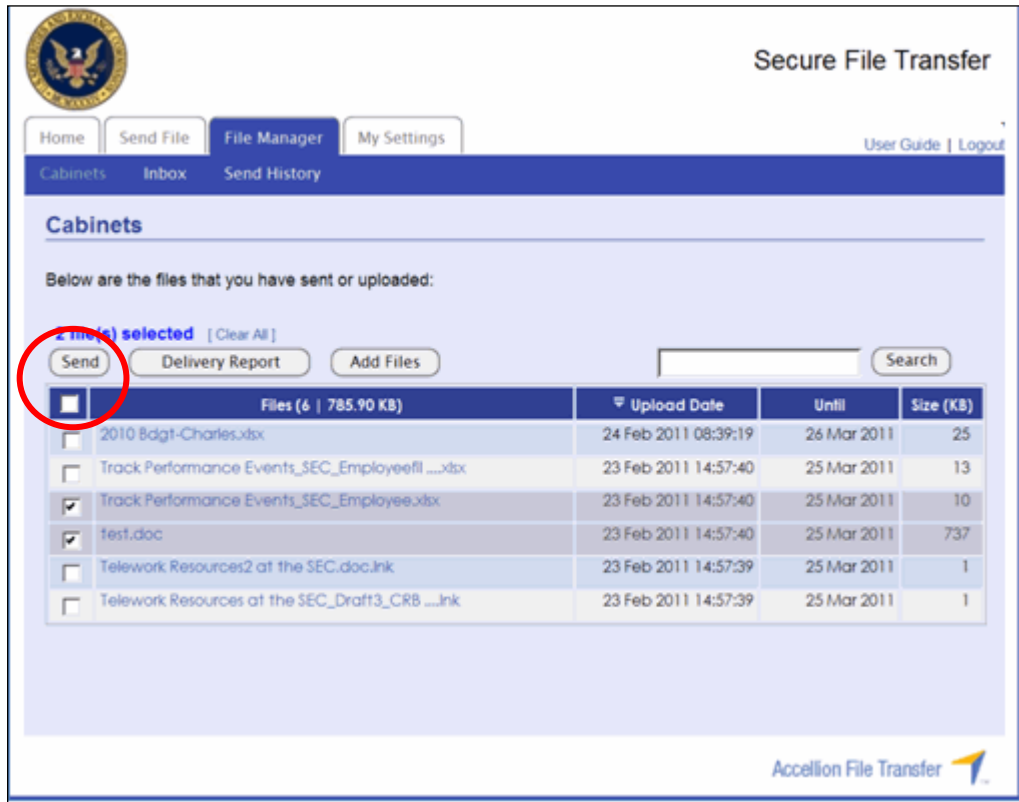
Secure File Transfer

Home | Send File | File Manager | My Settings

User Guide | Logout

Cabinets | Inbox | Send History

Cabinets

Below are the files that you have sent or uploaded:

2 file(s) selected [ Clear All ]

Send | Delivery Report | Add Files | Search

| | Files (6 \| 785.90 KB) | Upload Date | Until | Size (KB) |
|---|---|---|---|---|
| ☐ | 2010 Bdgt-Charles.xlsx | 24 Feb 2011 08:39:19 | 26 Mar 2011 | 25 |
| ☐ | Track Performance Events_SEC_Employeefil ....xlsx | 23 Feb 2011 14:57:40 | 25 Mar 2011 | 13 |
| ☑ | Track Performance Events_SEC_Employee.xlsx | 23 Feb 2011 14:57:40 | 25 Mar 2011 | 10 |
| ☑ | test.doc | 23 Feb 2011 14:57:40 | 25 Mar 2011 | 737 |
| ☐ | Telework Resources2 at the SEC.doc.lnk | 23 Feb 2011 14:57:39 | 25 Mar 2011 | 1 |
| ☐ | Telework Resources at the SEC_Draft3_CRB ....lnk | 23 Feb 2011 14:57:39 | 25 Mar 2011 | 1 |

Accellion File Transfer